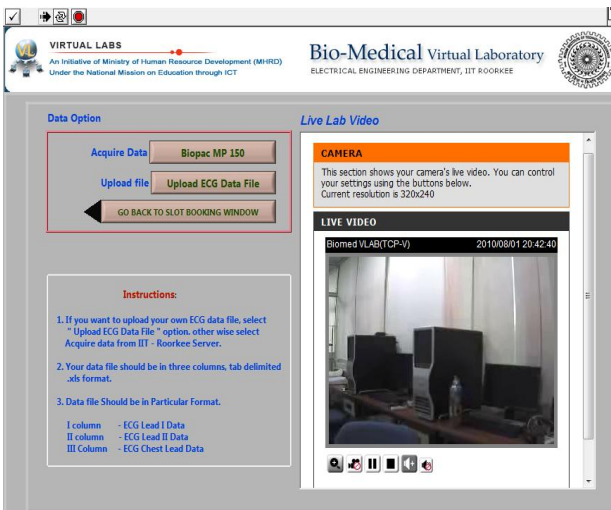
VIRTUAL LABS
An Initiative of Ministry of Human Resource Development (MHRD)
Under the National Mission on Education through ICT

Bio-Medical Virtual Laboratory
ELECTRICAL ENGINEERING DEPARTMENT, IIT ROORKEE

Data Option

Acquire Data Biopac MP 150

Upload file Upload ECG Data File

GO BACK TO SLOT BOOKING WINDOW

Instructions:

1. If you want to upload your own ECG data file, select " Upload ECG Data File " option. other wise select Acquire data from IIT - Roorkee Server.

2. Your data file should be in three columns, tab delimited .xls format.

3. Data file Should be in Particular Format.

I column - ECG Lead I Data
II column - ECG Lead II Data
III Column - ECG Chest Lead Data

Live Lab Video

CAMERA

This section shows your camera's live video. You can control your settings using the buttons below.
Current resolution is 320x240

LIVE VIDEO

Biomed VLAB(TCP-V) 2010/08/01 20:42:40